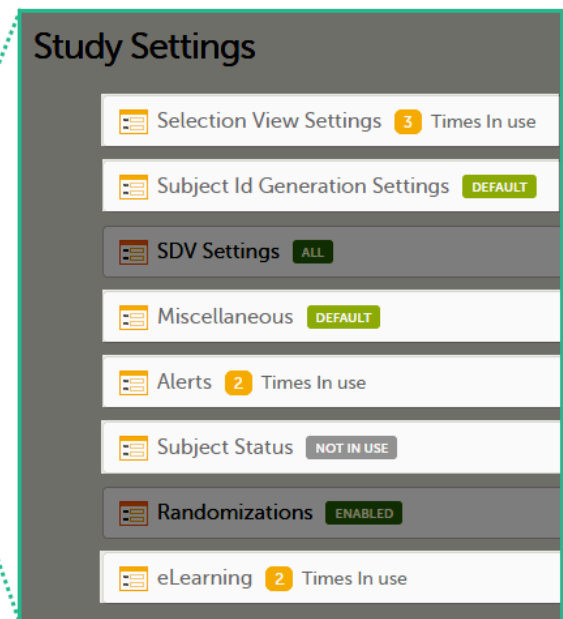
Study Settings

Selection View Settings 3 Times In use

Subject Id Generation Settings DEFAULT

SDV Settings ALL

Miscellaneous DEFAULT

Alerts 2 Times In use

Subject Status NOT IN USE

Randomizations ENABLED

eLearning 2 Times In use